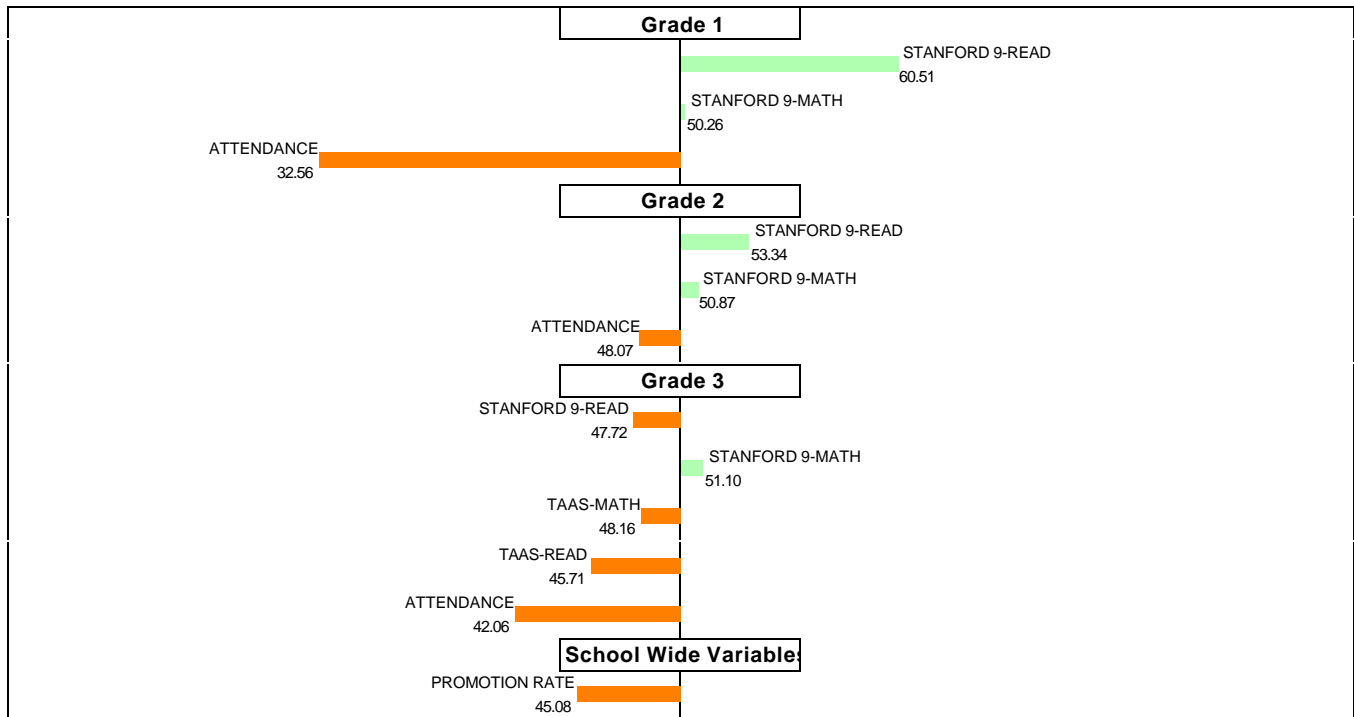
Grade 1

STANFORD 9-READ
60.51

STANFORD 9-MATH
50.26

ATTENDANCE
32.56

Grade 2

STANFORD 9-READ
53.34

STANFORD 9-MATH
50.87

ATTENDANCE
48.07

Grade 3

STANFORD 9-READ
47.72

STANFORD 9-MATH
51.10

TAAS-MATH
48.16

TAAS-READ
45.71

ATTENDANCE
42.06

School Wide Variable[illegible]

PROMOTION RATE
45.08